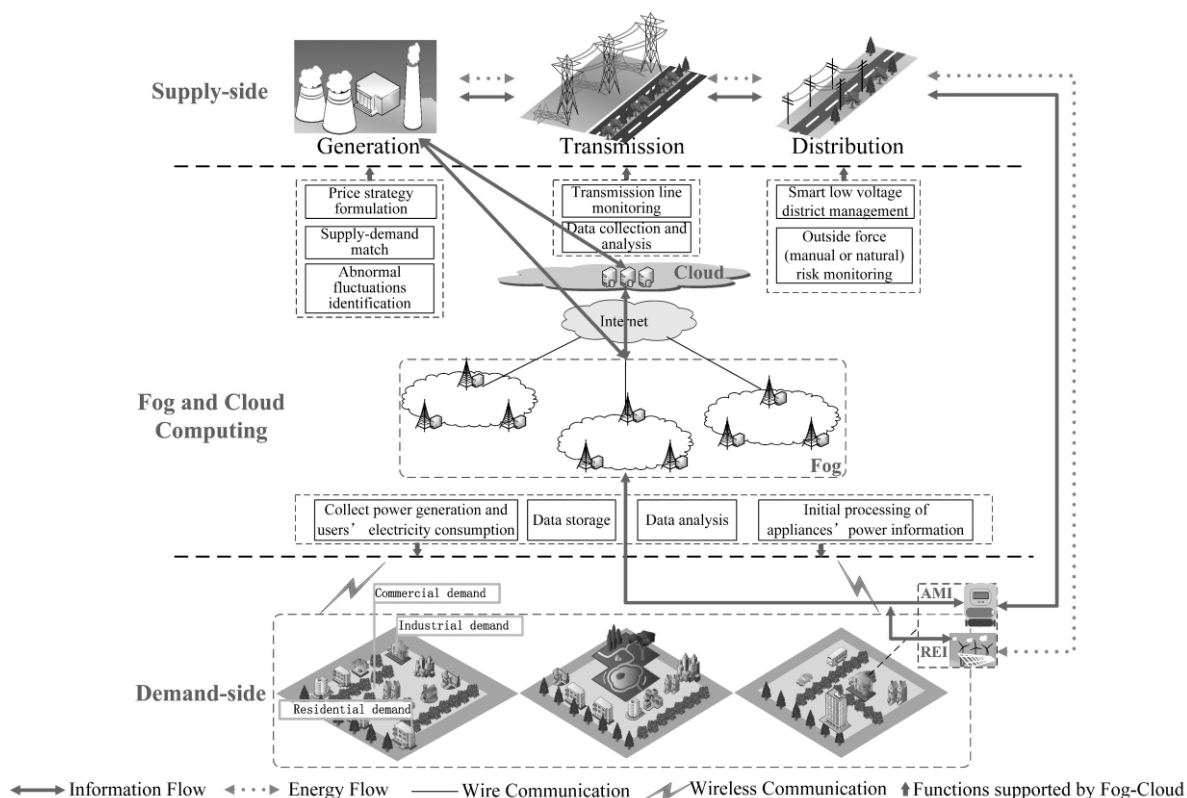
Supply-side

Generation

Transmission

Distribution

Price strategy formulation

Supply-demand match

Abnormal fluctuations identification

Transmission line monitoring

Data collection and analysis

Smart low voltage district management

Outside force (manual or natural) risk monitoring

Cloud

Internet

Fog and Cloud Computing

Fog

Collect power generation and users' electricity consumption

Data storage

Data analysis

Initial processing of appliances' power information

Commercial demand

Industrial demand

AMI

REI

Demand-side

Residential demand

Information Flow Energy Flow Wire Communication Wireless Communication Functions supported by Fog-Cloud